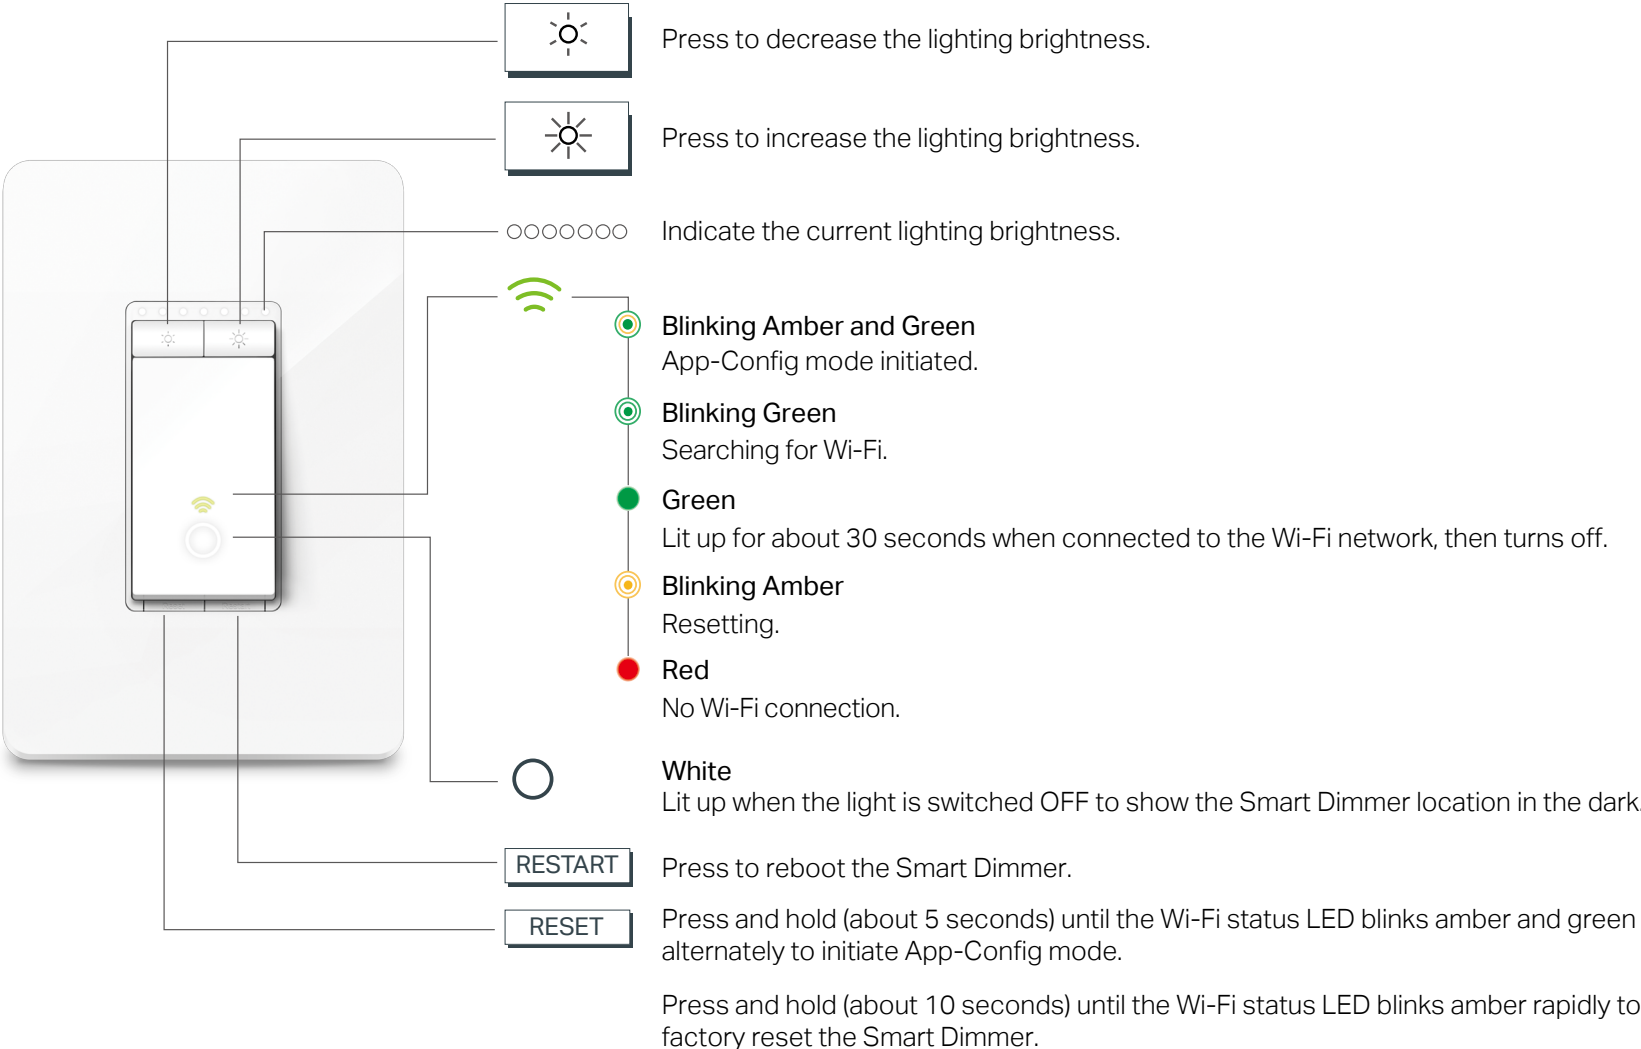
Press to decrease the lighting brightness.

Press to increase the lighting brightness.

Indicate the current lighting brightness.

Blinking Amber and Green
App-Config mode initiated.

Blinking Green
Searching for Wi-Fi.

Green
Lit up for about 30 seconds when connected to the Wi-Fi network, then turns off.

Blinking Amber
Resetting.

Red
No Wi-Fi connection.

White
Lit up when the light is switched OFF to show the Smart Dimmer location in the dark

RESTART
Press to reboot the Smart Dimmer.

RESET
Press and hold (about 5 seconds) until the Wi-Fi status LED blinks amber and green alternately to initiate App-Config mode.

Press and hold (about 10 seconds) until the Wi-Fi status LED blinks amber rapidly to factory reset the Smart Dimmer.